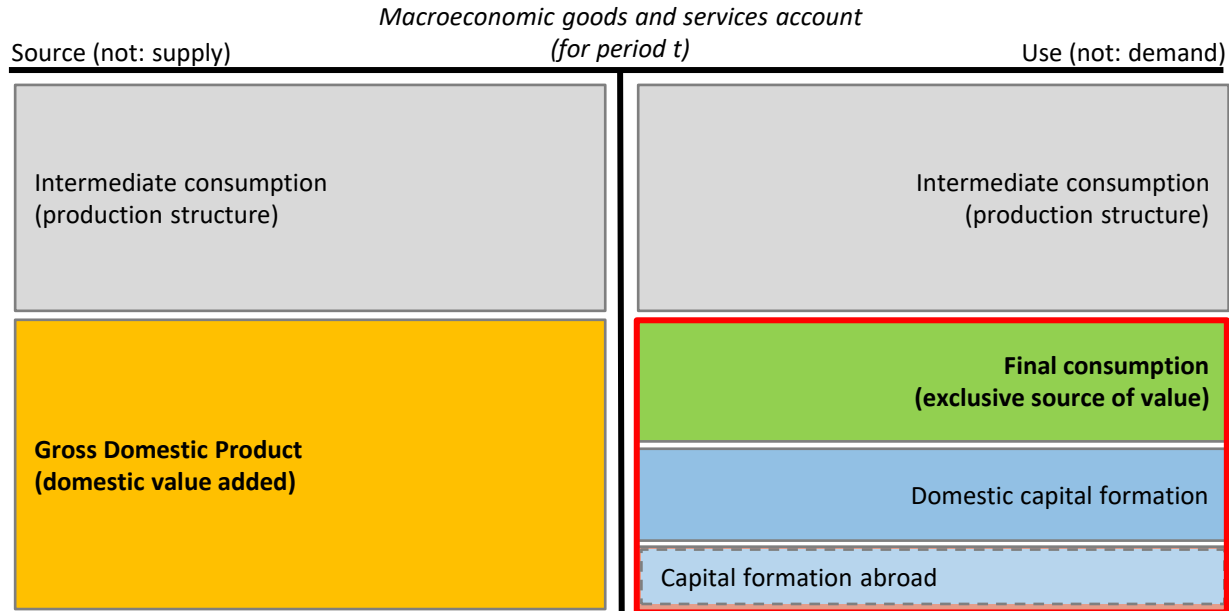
Macroeconomic goods and services account
(for period t)

Source (not: supply)

Use (not: demand)

Intermediate consumption
(production structure)

Intermediate consumption
(production structure)

Gross Domestic Product
(domestic value added)

Final consumption
(exclusive source of value)

Domestic capital formation

Capital formation abroad